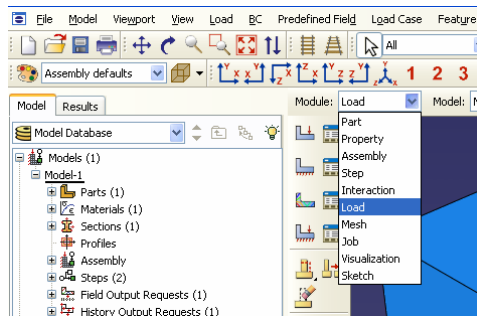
File Model Viewport View Load BC Predefined Field Load Case Feature

All

Assembly defaults

1 2 3

Model Results

Module: Load

Model:

Model Database

Models (1)
Model-1
Parts (1)
Materials (1)
Sections (1)
Profiles
Assembly
Steps (2)
Field Output Requests (1)
History Output Requests (1)

Part
Property
Assembly
Step
Interaction
Load
Mesh
Job
Visualization
Sketch